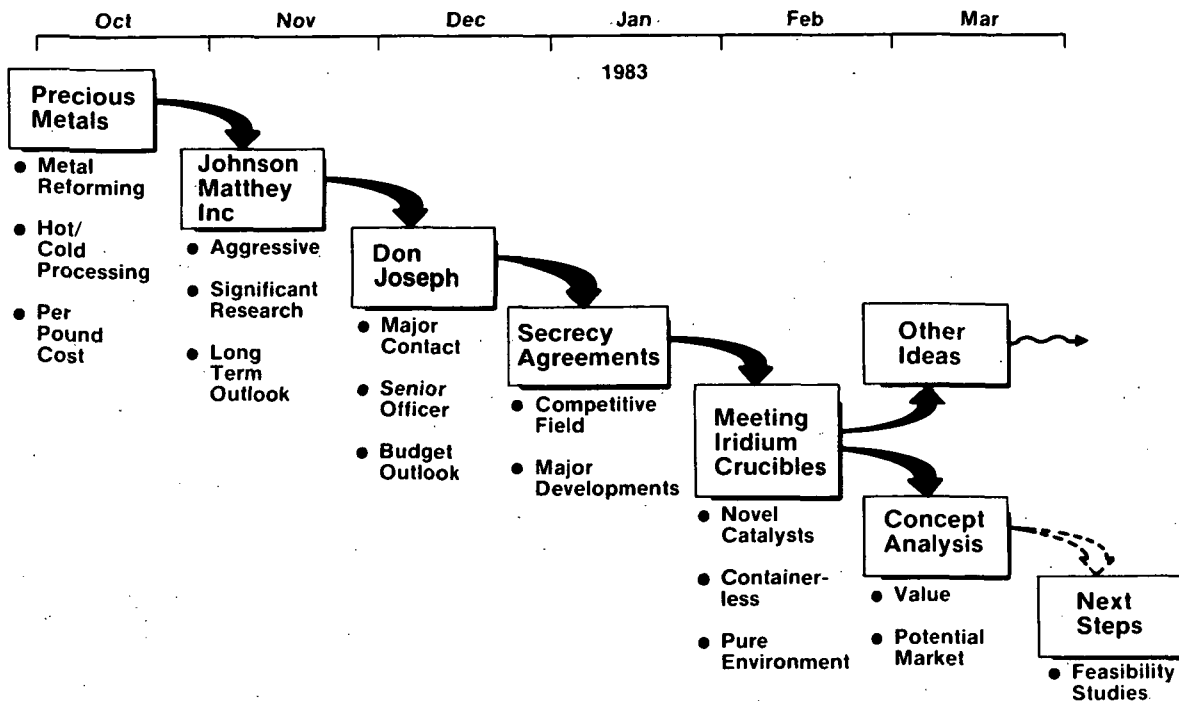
Oct Nov Dec Jan Feb Mar

1983

Precious Metals

• Metal Reforming
• Hot/ Cold Processing
• Per Pound Cost

Johnson Matthey Inc

• Aggressive
• Significant Research
• Long Term Outlook

Don Joseph

• Major Contact
• Senior Officer
• Budget Outlook

Secrecy Agreements

• Competitive Field
• Major Developments

Meeting Iridium Crucibles

• Novel Catalysts
• Containerless
• Pure Environment

Other Ideas

Concept Analysis

• Value
• Potential Market

Next Steps

• Feasibility Studies